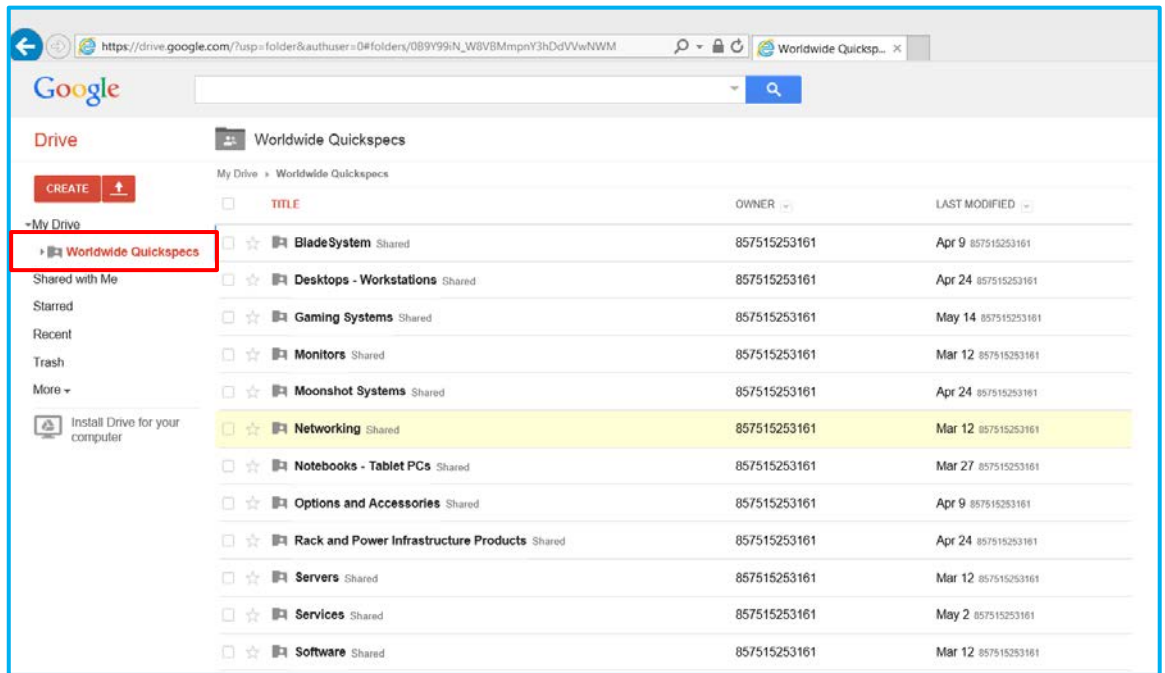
https://drive.google.com/?usp=folder&authuser=0#folders/0B9Y99iN_W8VBMmpnY3hDdVVwNWM

Worldwide Quicksp...

Google

Drive

CREATE

My Drive

Worldwide Quickspecs

Shared with Me

Starred

Recent

Trash

More

Install Drive for your computer

Worldwide Quickspecs

My Drive › Worldwide Quickspecs

| TITLE | OWNER | LAST MODIFIED |
|---|---|---|
| BladeSystem Shared | 857515253161 | Apr 9 857515253161 |
| Desktops - Workstations Shared | 857515253161 | Apr 24 857515253161 |
| Gaming Systems Shared | 857515253161 | May 14 857515253161 |
| Monitors Shared | 857515253161 | Mar 12 857515253161 |
| Moonshot Systems Shared | 857515253161 | Apr 24 857515253161 |
| Networking Shared | 857515253161 | Mar 12 857515253161 |
| Notebooks - Tablet PCs Shared | 857515253161 | Mar 27 857515253161 |
| Options and Accessories Shared | 857515253161 | Apr 9 857515253161 |
| Rack and Power Infrastructure Products Shared | 857515253161 | Apr 24 857515253161 |
| Servers Shared | 857515253161 | Mar 12 857515253161 |
| Services Shared | 857515253161 | May 2 857515253161 |
| Software Shared | 857515253161 | Mar 12 857515253161 |